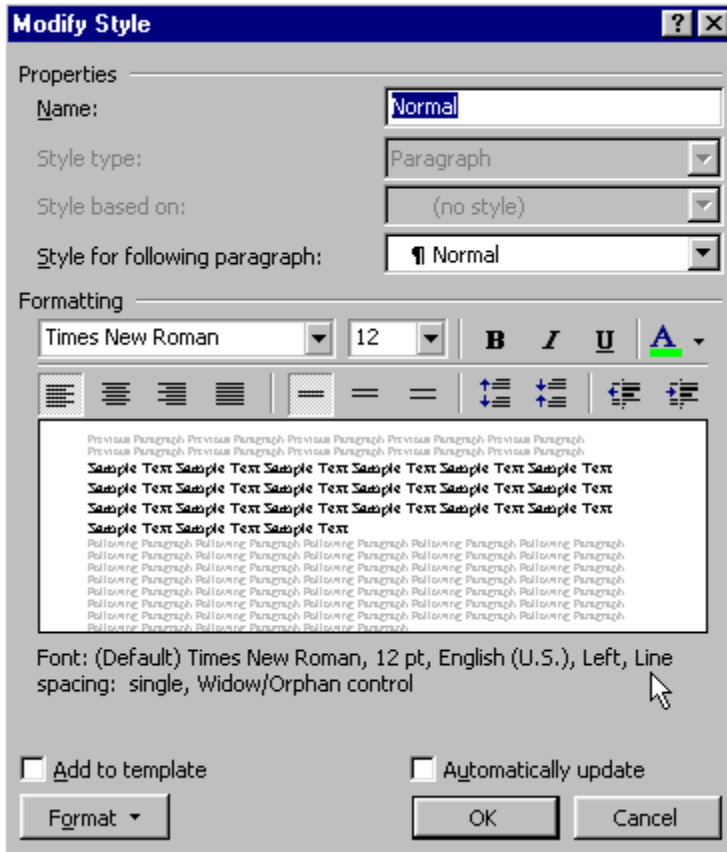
Modify Style

? X

Properties

Name: Normal

Style type: Paragraph

Style based on: (no style)

Style for following paragraph: ¶ Normal

Formatting

Times New Roman 12 B I U A

Previous Paragraph Previous Paragraph Previous Paragraph Previous Paragraph Previous Paragraph Previous Paragraph Previous Paragraph Previous Paragraph Previous Paragraph Previous Paragraph

Sample Text Sample Text Sample Text Sample Text Sample Text Sample Text Sample Text Sample Text Sample Text Sample Text Sample Text Sample Text Sample Text Sample Text Sample Text Sample Text Sample Text Sample Text Sample Text Sample Text Sample Text

Following Paragraph Following Paragraph Following Paragraph Following Paragraph Following Paragraph Following Paragraph Following Paragraph Following Paragraph Following Paragraph Following Paragraph Following Paragraph Following Paragraph Following Paragraph Following Paragraph Following Paragraph Following Paragraph Following Paragraph Following Paragraph Following Paragraph Following Paragraph Following Paragraph Following Paragraph Following Paragraph Following Paragraph Following Paragraph Following Paragraph Following Paragraph Following Paragraph Following Paragraph Following Paragraph Following Paragraph Following Paragraph Following Paragraph Following Paragraph

Font: (Default) Times New Roman, 12 pt, English (U.S.), Left, Line spacing: single, Widow/Orphan control

Add to template

Automatically update

Format ▾

OK

Cancel